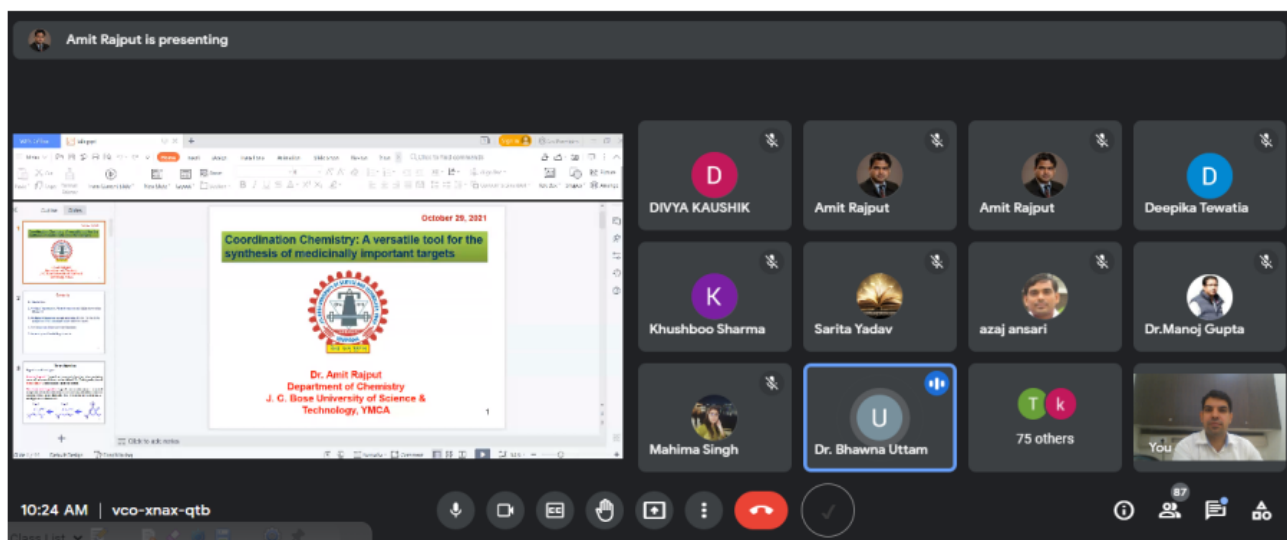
Amit Rajput is presenting

October 29, 2021

Coordination Chemistry: A versatile tool for the synthesis of medicinally important targets

Dr. Amit Rajput
Department of Chemistry
J. C. Bose University of Science & Technology, YMCA

1

Click to add notes

DIVYA KAUSHIK
Amit Rajput
Amit Rajput
Deepika Tewatia
Khushboo Sharma
Sarita Yadav
azaj ansari
Dr.Manoj Gupta
Mahima Singh
Dr. Bhawna Uttam
75 others
You

10:24 AM | vco-xnax-qtb

87